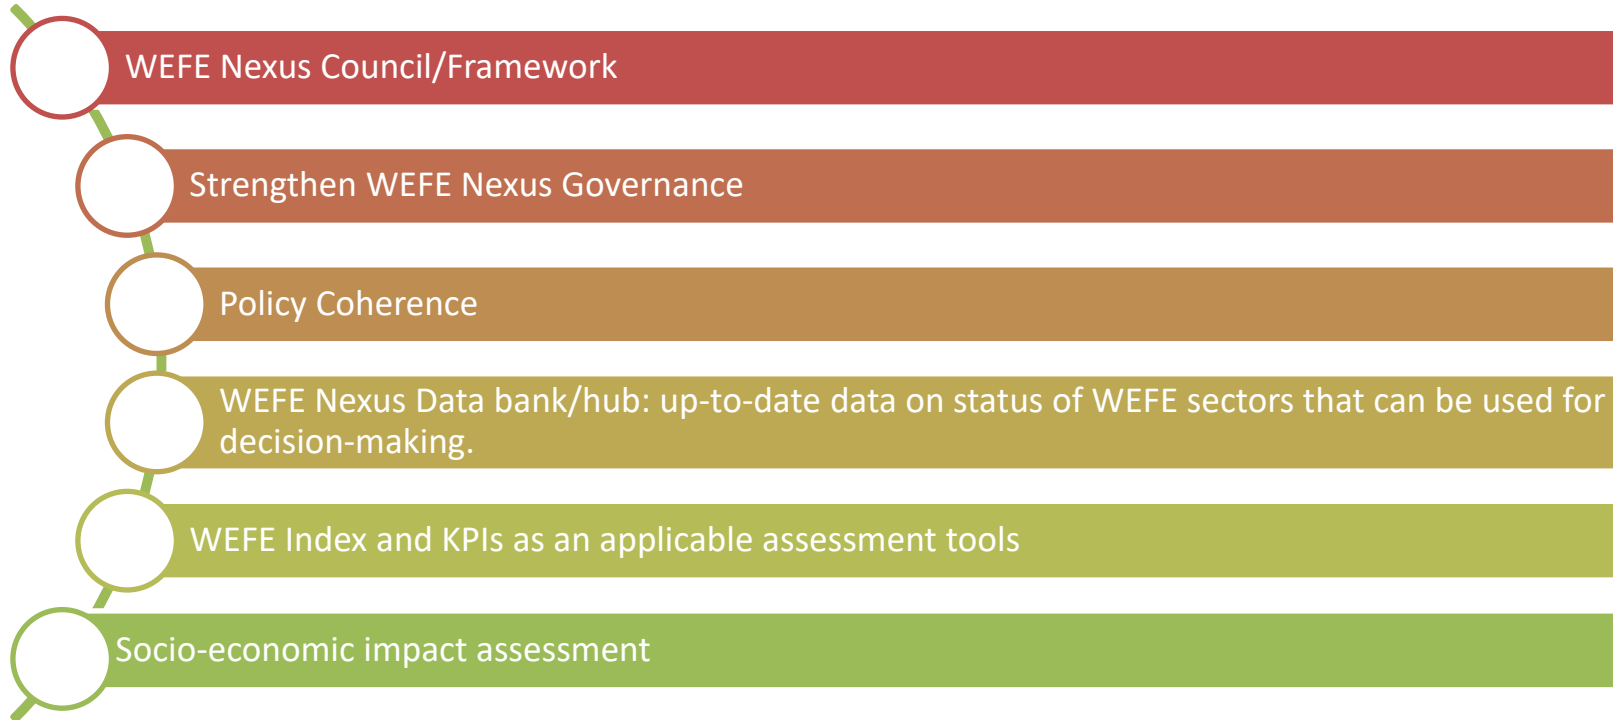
WEFE Nexus Council/Framework

Strengthen WEFE Nexus Governance

Policy Coherence

WEFE Nexus Data bank/hub: up-to-date data on status of WEFE sectors that can be used for decision-making.

WEFE Index and KPIs as an applicable assessment tools

Socio-economic impact assessment